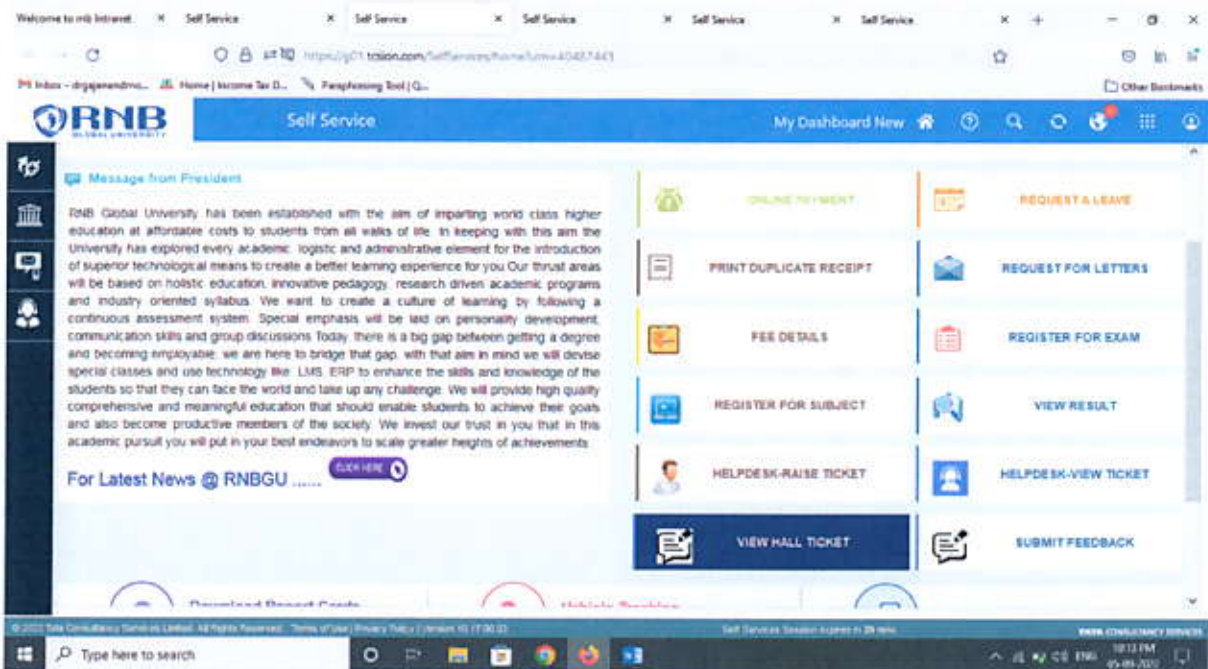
Welcome to rnb Intranet × Self Service × Self Service × Self Service × Self Service × Self Service ×

https://g01.tcsion.com/SelfServices/home?urn=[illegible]

Inbox - drgajanendrns... Home | Income Tax D... Paraphrasing Tool | Q... Other Bookmarks

RNB GLOBAL UNIVERSITY

Self Service

My Dashboard New

Message from President

RNB Global University has been established with the aim of imparting world class higher education at affordable costs to students from all walks of life. In keeping with this aim the University has explored every academic, logistic and administrative element for the introduction of superior technological means to create a better learning experience for you Our thrust areas will be based on holistic education, innovative pedagogy, research driven academic programs and industry oriented syllabus. We want to create a culture of learning by following a continuous assessment system. Special emphasis will be laid on personality development, communication skills and group discussions Today, there is a big gap between getting a degree and becoming employable; we are here to bridge that gap. with that aim in mind we will devise special classes and use technology like: LMS, ERP to enhance the skills and knowledge of the students so that they can face the world and take up any challenge. We will provide high quality comprehensive and meaningful education that should enable students to achieve their goals and also become productive members of the society. We invest our trust in you that in this academic pursuit you will put in your best endeavors to scale greater heights of achievements.

For Latest News @ RNBGU ......

CLICK HERE

ONLINE PAYMENT

REQUEST A LEAVE

PRINT DUPLICATE RECEIPT

REQUEST FOR LETTERS

FEE DETAILS

REGISTER FOR EXAM

REGISTER FOR SUBJECT

VIEW RESULT

HELPDESK-RAISE TICKET

HELPDESK-VIEW TICKET

VIEW HALL TICKET

SUBMIT FEEDBACK

Download Report Cards

Vehicle Tracking

© 2022 Tata Consultancy Services Limited. All Rights Reserved. Terms of Use | Privacy Policy | Version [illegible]

Self Services Session expires in 29 mins

TATA CONSULTANCY SERVICES

Type here to search

ENG 10:13 PM 05-09-2022